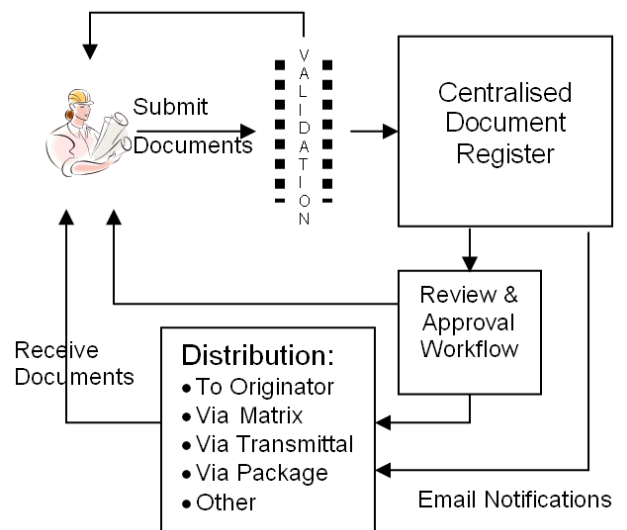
Submit Documents

VALIDATION

Centralised Document Register

Review & Approval Workflow

Receive Documents

Distribution:
• To Originator
• Via Matrix
• Via Transmittal
• Via Package
• Other

Email Notifications